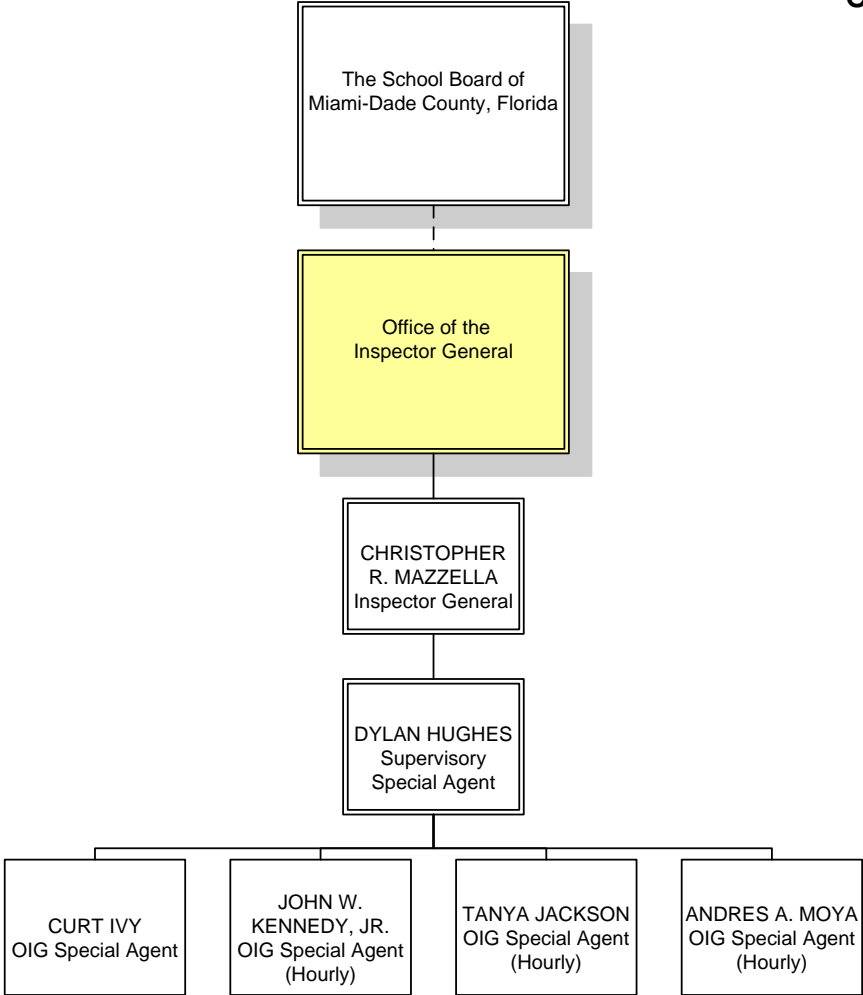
The School Board of Miami-Dade County, Florida

Office of the Inspector General

CHRISTOPHER R. MAZZELLA Inspector General

DYLAN HUGHES Supervisory Special Agent

CURT IVY OIG Special Agent

JOHN W. KENNEDY, JR. OIG Special Agent (Hourly)

TANYA JACKSON OIG Special Agent (Hourly)

ANDRES A. MOYA OIG Special Agent (Hourly)